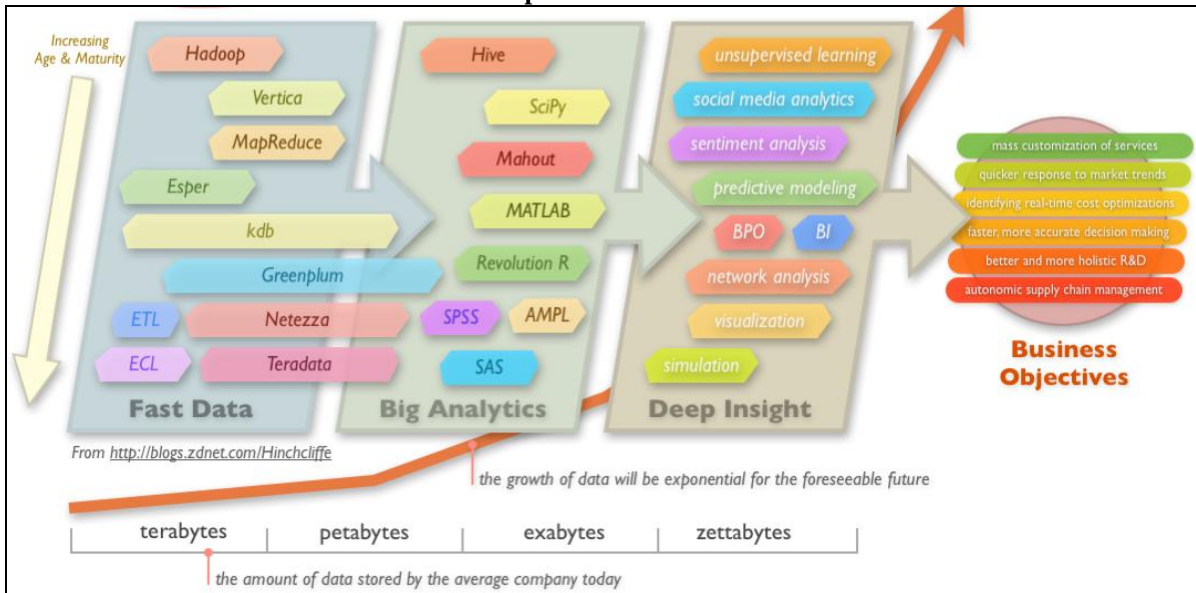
Increasing Age & Maturity

Hadoop

Vertica

MapReduce

Esper

kdb

Greenplum

ETL

Netezza

ECL

Teradata

Fast Data

Hive

SciPy

Mahout

MATLAB

Revolution R

SPSS

AMPL

SAS

Big Analytics

unsupervised learning

social media analytics

sentiment analysis

predictive modeling

BPO

BI

network analysis

visualization

simulation

Deep Insight

mass customization of services

quicker response to market trends

identifying real-time cost optimizations

faster, more accurate decision making

better and more holistic R&D

autonomic supply chain management

Business Objectives

From http://blogs.zdnet.com/Hinchcliffe

the growth of data will be exponential for the foreseeable future

| terabytes | petabytes | exabytes | zettabytes |
|---|---|---|---|

the amount of data stored by the average company today